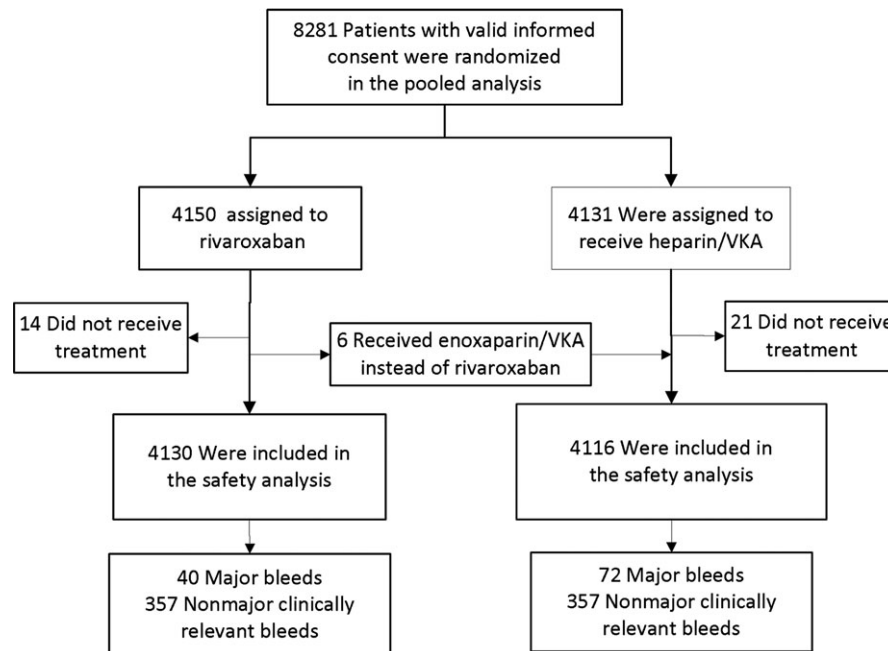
8281 Patients with valid informed consent were randomized in the pooled analysis

4150 assigned to rivaroxaban

4131 Were assigned to receive heparin/VKA

14 Did not receive treatment

6 Received enoxaparin/VKA instead of rivaroxaban

21 Did not receive treatment

4130 Were included in the safety analysis

4116 Were included in the safety analysis

40 Major bleeds
357 Nonmajor clinically relevant bleeds

72 Major bleeds
357 Nonmajor clinically relevant bleeds